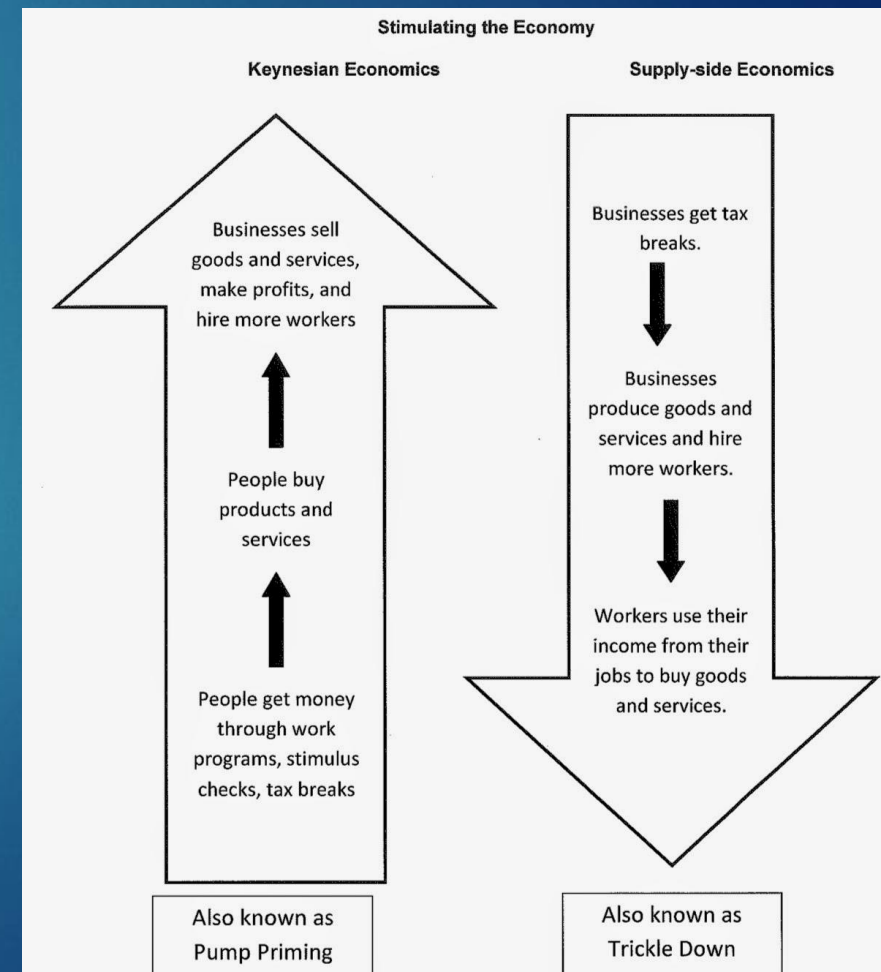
Stimulating the Economy

Keynesian Economics

Businesses sell goods and services, make profits, and hire more workers

People buy products and services

People get money through work programs, stimulus checks, tax breaks

Also known as Pump Priming

Supply-side Economics

Businesses get tax breaks.

Businesses produce goods and services and hire more workers.

Workers use their income from their jobs to buy goods and services.

Also known as Trickle Down